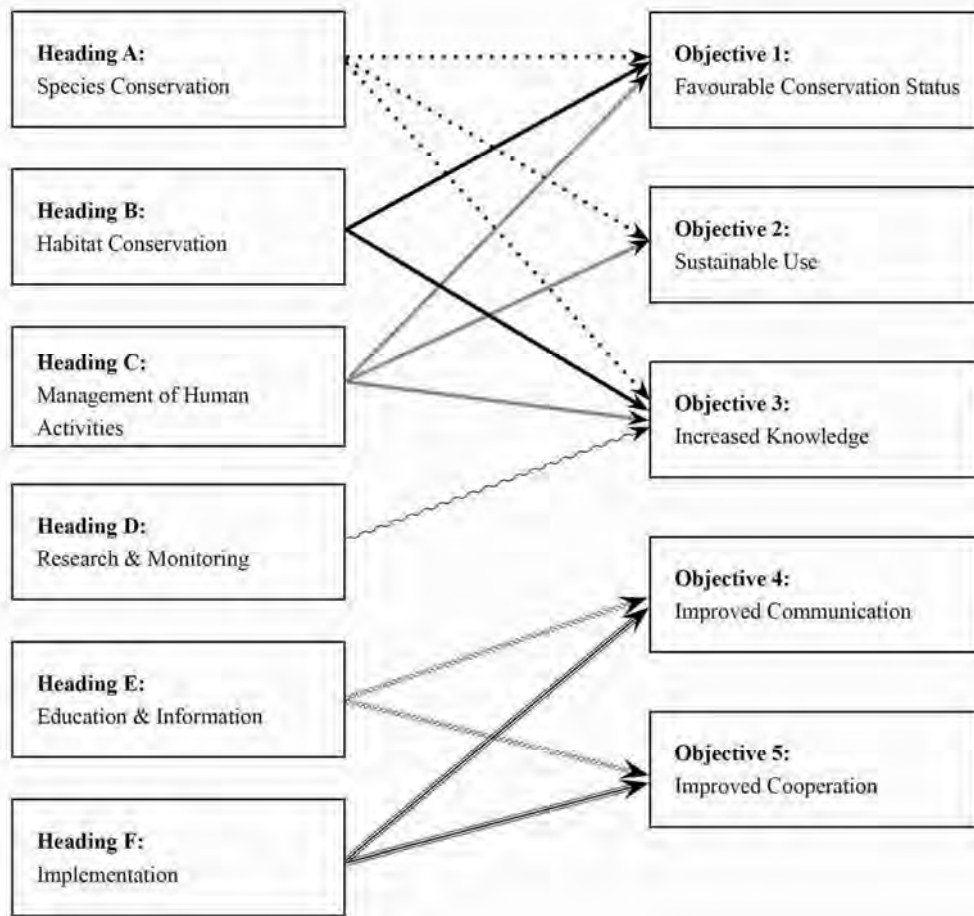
**Heading A:**
Species Conservation

**Heading B:**
Habitat Conservation

**Heading C:**
Management of Human Activities

**Heading D:**
Research & Monitoring

**Heading E:**
Education & Information

**Heading F:**
Implementation

**Objective 1:**
Favourable Conservation Status

**Objective 2:**
Sustainable Use

**Objective 3:**
Increased Knowledge

**Objective 4:**
Improved Communication

**Objective 5:**
Improved Cooperation